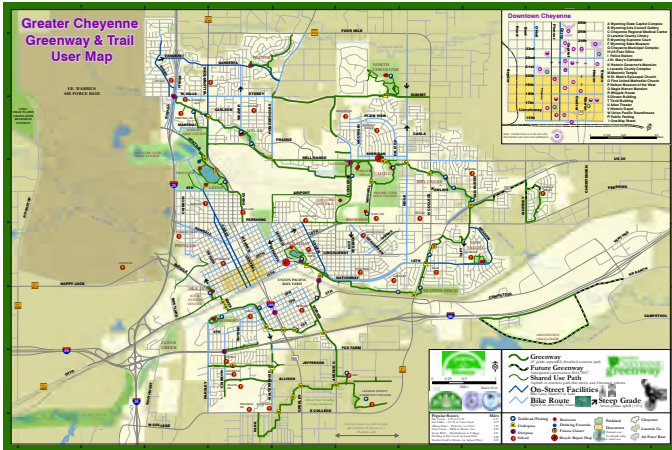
Greater Cheyenne Greenway & Trail User Map

Downtown Cheyenne

A Wyoming State Capitol Complex
B Wyoming Arts Council Gallery
C Cheyenne Regional Medical Center
D Laramie County Library
E Wyoming Supreme Court
F Wyoming State Museum
G Cheyenne Municipal Complex
H US Post Office
I Cheyenne Depot
J St. Mary's Cathedral
K Historic Governor's Mansion
L Laramie County Complex
M Masonic Temple
N St. Mark's Episcopal Church
O First United Methodist Church
P Nelson Museum of the West
Q Nagle Warren Mansion
R Whipple House
S Ferguson House
T Tivoli Building
U Atlas Theatre
V Historic Depot
W Union Pacific Roundhouse
X Public Parking
Y Grazing Shop

FOUR MILE
DELL RANGE
PRAIRIE
AIRPORT
PERSHING
LINCOLNWAY
NATIONWIDE
HAPPY JACK
COLLEGE
ALLISON
JEFFERSON
E COLLEGE
FOX FARM
CAMPSTOOL
CHEYENNE
F.E. WARREN AIR FORCE BASE
UNION PACIFIC RAIL YARD
NORTH CHEYENNE
SUNSET
STOREY
GRAND
WHITNEY
YELLOWSTONE
RUNNING
RANGER
CRIGHT
PAVEL
ARP
DAKO
SEN
RIVER
LINCOLN

Greenway
Future Greenway
Shared Use Path
On-Street Facilities
Bike Route
Steep Grade

Popular Routes
Miles

Trailhead Parking
Underpass
Overpass
School
Restroom
Drinking Fountain
Fitness Cluster
Bicycle Repair Shop
Parkland
Private Open Space
Cheyenne
Laramie Co.
Air Force Base